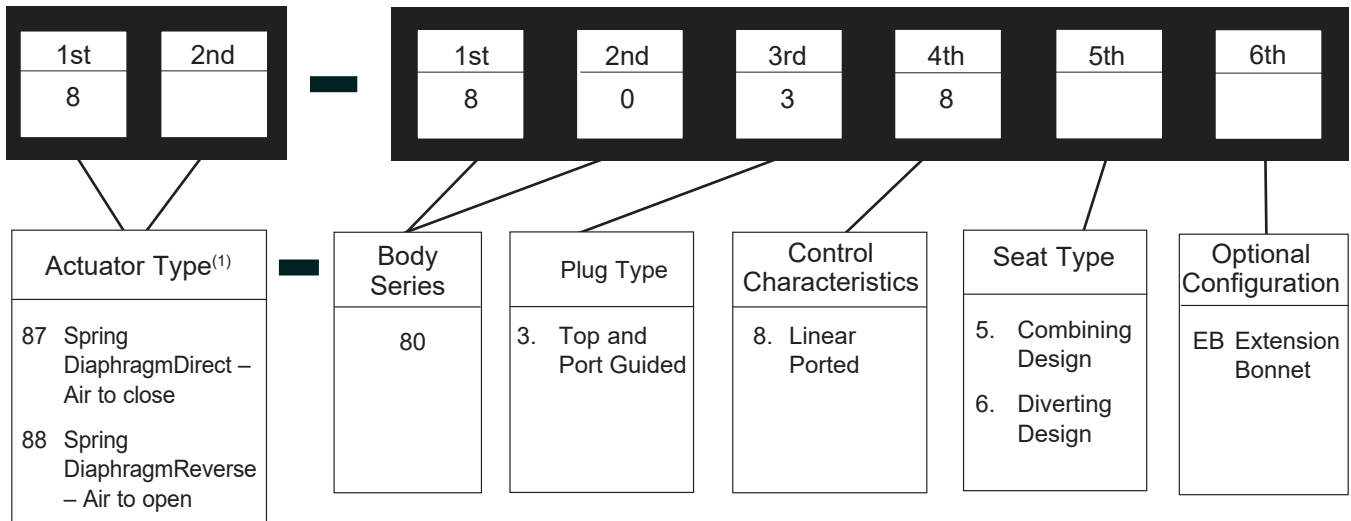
| 1st | 2nd |
|---|---|
| 8 | |

| 1st | 2nd | 3rd | 4th | 5th | 6th |
|---|---|---|---|---|---|
| 8 | 0 | 3 | 8 | | |

Actuator Type$^{(1)}$

87 Spring DiaphragmDirect – Air to close

88 Spring DiaphragmReverse – Air to open

Body Series

80

Plug Type

3. Top and Port Guided

Control Characteristics

8. Linear Ported

Seat Type

5. Combining Design

6. Diverting Design

Optional Configuration

EB Extension Bonnet